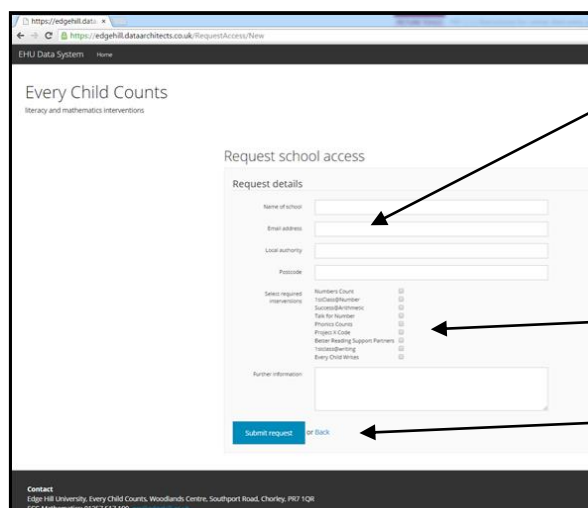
https://edgehill.data ×

https://edgehill.dataarchitects.co.uk/RequestAccess/New

EHU Data System Home

Every Child Counts

literacy and mathematics interventions

Request school access

Request details

Name of school

Email address

Local authority

Postcode

Select required interventions

Numbers Count
1stClass@Number
Success@Arithmetic
Talk for Number
Phonics Counts
Project X Code
Better Reading Support Partners
1stclass@writing
Every Child Writes

Further information

Submit request or Back

Contact

Edge Hill University, Every Child Counts, Woodlands Centre, Southport Road, Chorley, PR7 1QR

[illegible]